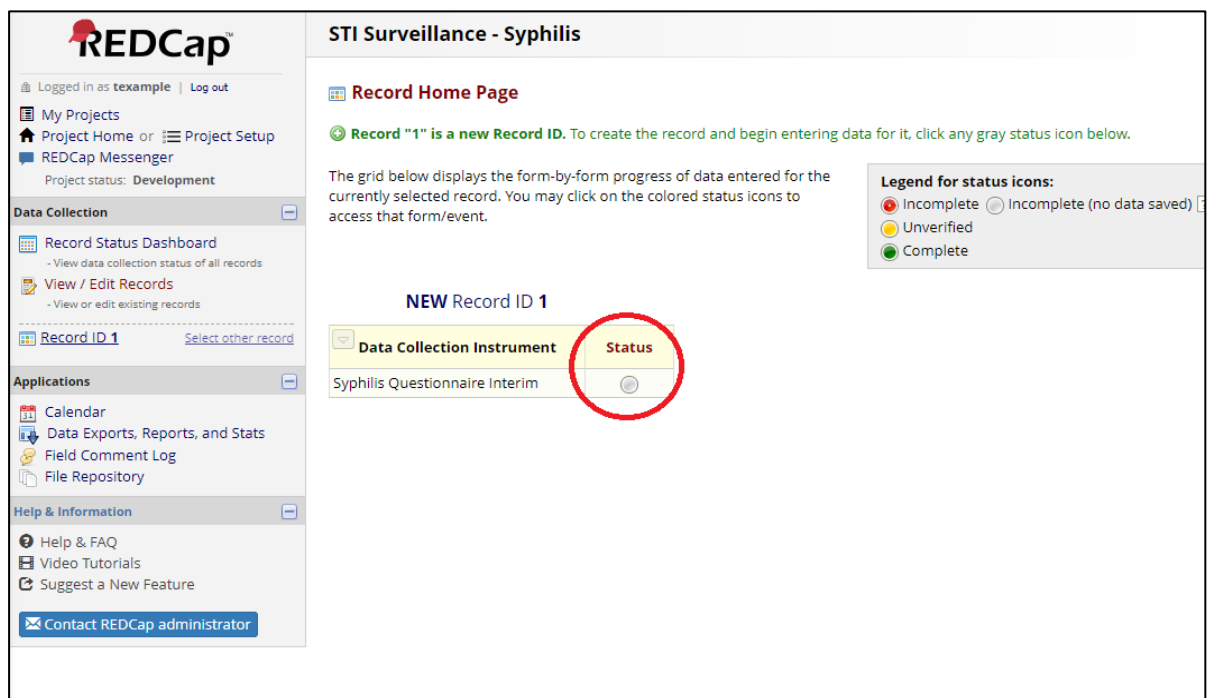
REDCap

Logged in as texample | Log out

My Projects
Project Home or Project Setup
REDCap Messenger
Project status: Development

Data Collection

Record Status Dashboard
- View data collection status of all records
View / Edit Records
- View or edit existing records

Record ID 1 Select other record

Applications

Calendar
Data Exports, Reports, and Stats
Field Comment Log
File Repository

Help & Information

Help & FAQ
Video Tutorials
Suggest a New Feature

Contact REDCap administrator

STI Surveillance - Syphilis

Record Home Page

Record "1" is a new Record ID. To create the record and begin entering data for it, click any gray status icon below.

The grid below displays the form-by-form progress of data entered for the currently selected record. You may click on the colored status icons to access that form/event.

Legend for status icons:
Incomplete Incomplete (no data saved)
Unverified
Complete

NEW Record ID 1

| Data Collection Instrument | Status |
|---|---|
| Syphilis Questionnaire Interim | |